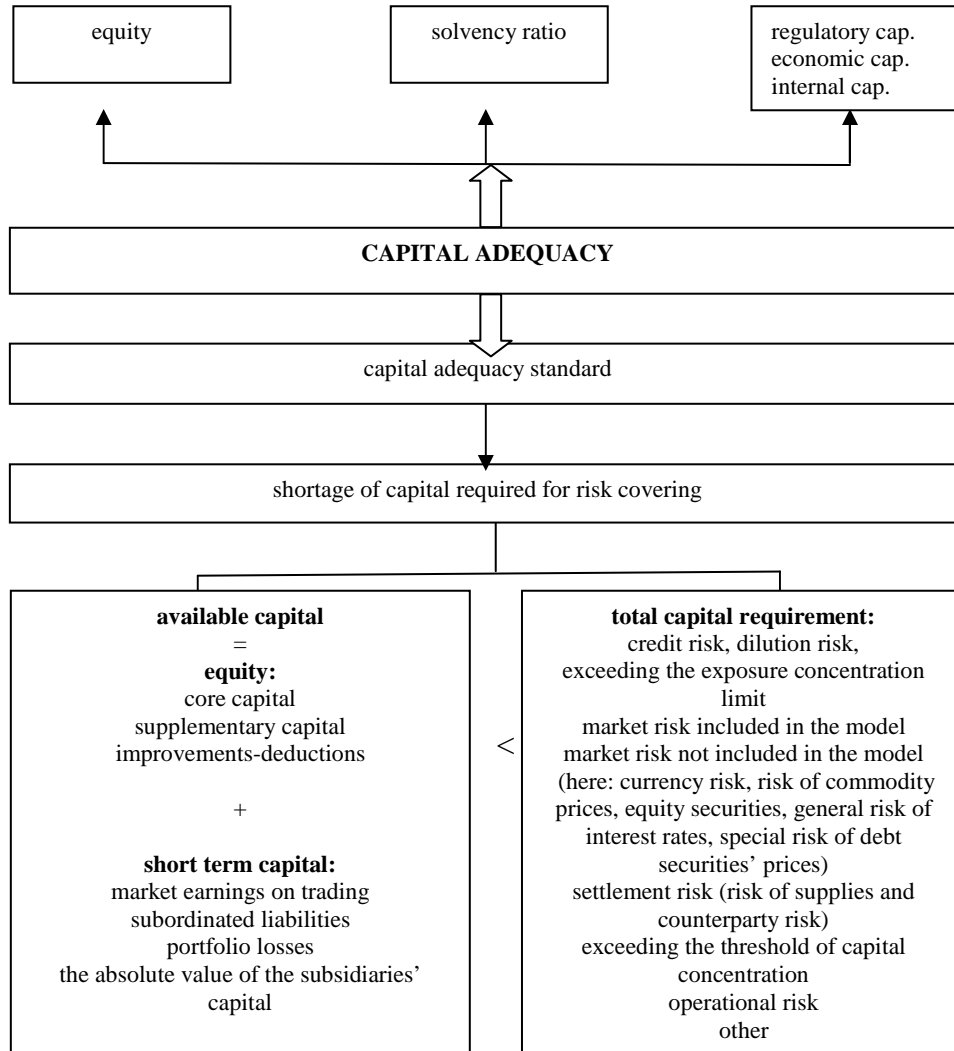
equity

solvency ratio

regulatory cap.
economic cap.
internal cap.

CAPITAL ADEQUACY

capital adequacy standard

shortage of capital required for risk covering

available capital
=
equity:
core capital
supplementary capital
improvements-deductions

+

short term capital:
market earnings on trading
subordinated liabilities
portfolio losses
the absolute value of the subsidiaries' capital

<

total capital requirement:
credit risk, dilution risk,
exceeding the exposure concentration limit
market risk included in the model
market risk not included in the model (here: currency risk, risk of commodity prices, equity securities, general risk of interest rates, special risk of debt securities' prices)
settlement risk (risk of supplies and counterparty risk)
exceeding the threshold of capital concentration
operational risk
other